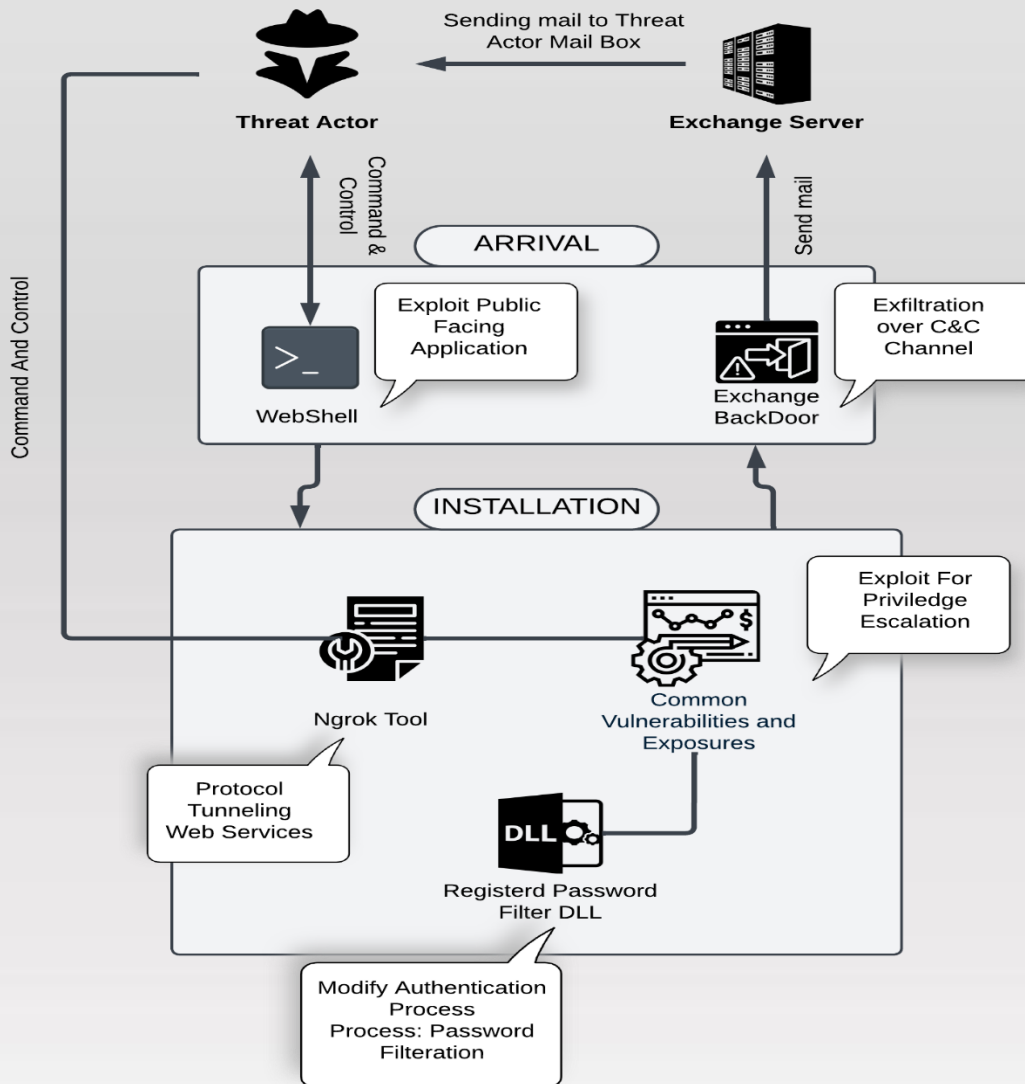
Sending mail to Threat Actor Mail Box

Threat Actor

Exchange Server

Command & Control

Send mail

Command And Control

ARRIVAL

Exploit Public Facing Application

WebShell

Exchange BackDoor

Exfiltration over C&C Channel

INSTALLATION

Exploit For Priviledge Escalation

Ngrok Tool

Common Vulnerabilities and Exposures

Protocol Tunneling Web Services

DLL

Registerd Password Filter DLL

Modify Authentication Process Process: Password Filteration